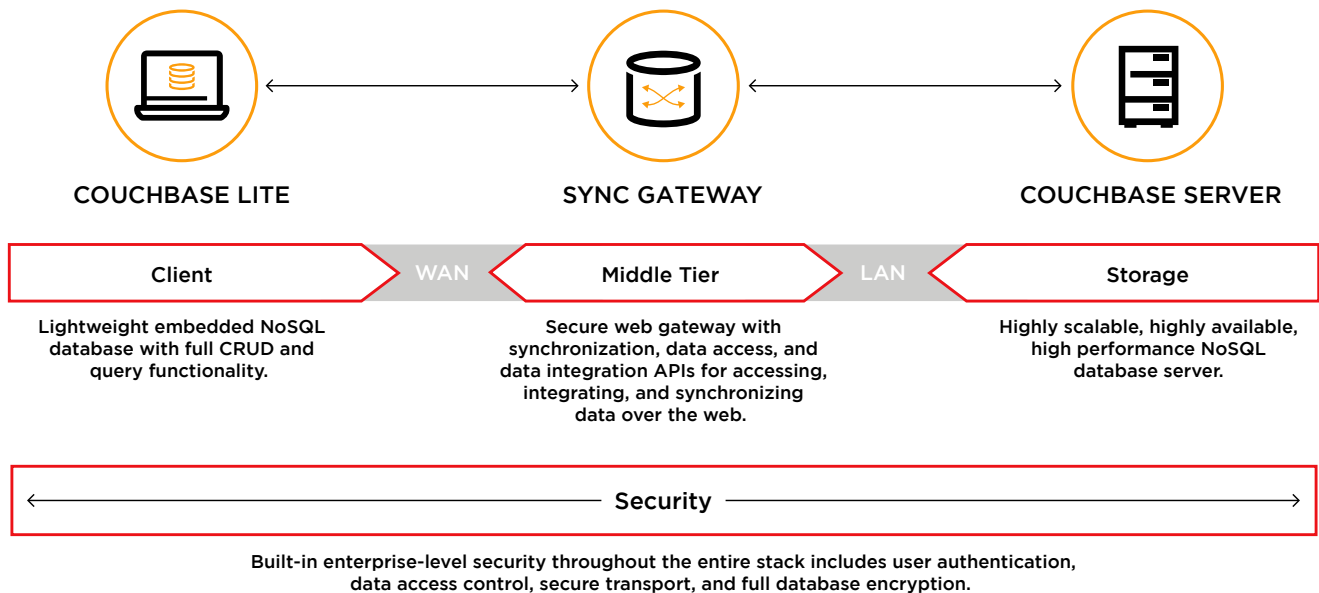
COUCHBASE LITE

SYNC GATEWAY

COUCHBASE SERVER

Client

WAN

Middle Tier

LAN

Storage

Lightweight embedded NoSQL database with full CRUD and query functionality.

Secure web gateway with synchronization, data access, and data integration APIs for accessing, integrating, and synchronizing data over the web.

Highly scalable, highly available, high performance NoSQL database server.

Security

Built-in enterprise-level security throughout the entire stack includes user authentication, data access control, secure transport, and full database encryption.